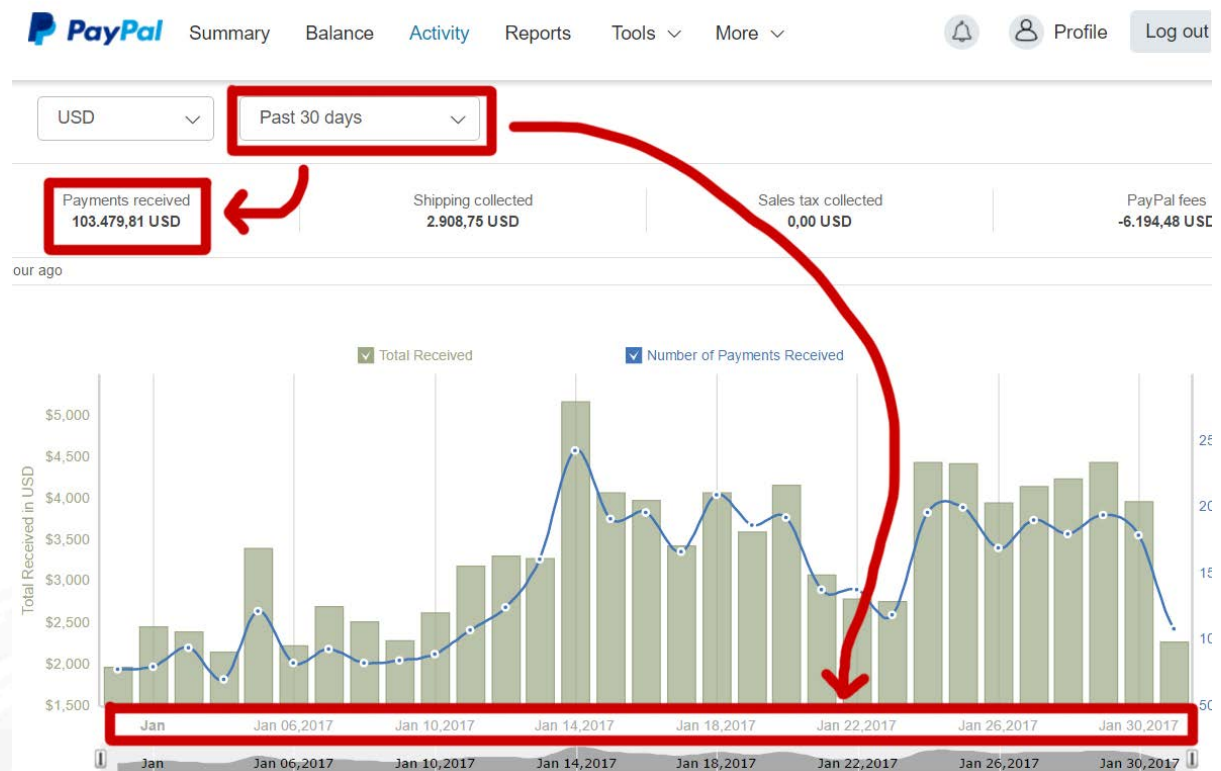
PayPal Summary Balance Activity Reports Tools More Profile Log out

USD

Past 30 days

Payments received
103.479,81 USD

Shipping collected
2.908,75 USD

Sales tax collected
0,00 USD

PayPal fees
-6.194,48 USD

our ago

Total Received

Number of Payments Received

Total Received in USD

$5,000
$4,500
$4,000
$3,500
$3,000
$2,500
$2,000
$1,500

25
20
15
10
50

Jan | Jan 06,2017 | Jan 10,2017 | Jan 14,2017 | Jan 18,2017 | Jan 22,2017 | Jan 26,2017 | Jan 30,2017

Jan | Jan 06,2017 | Jan 10,2017 | Jan 14,2017 | Jan 18,2017 | Jan 22,2017 | Jan 26,2017 | Jan 30,2017